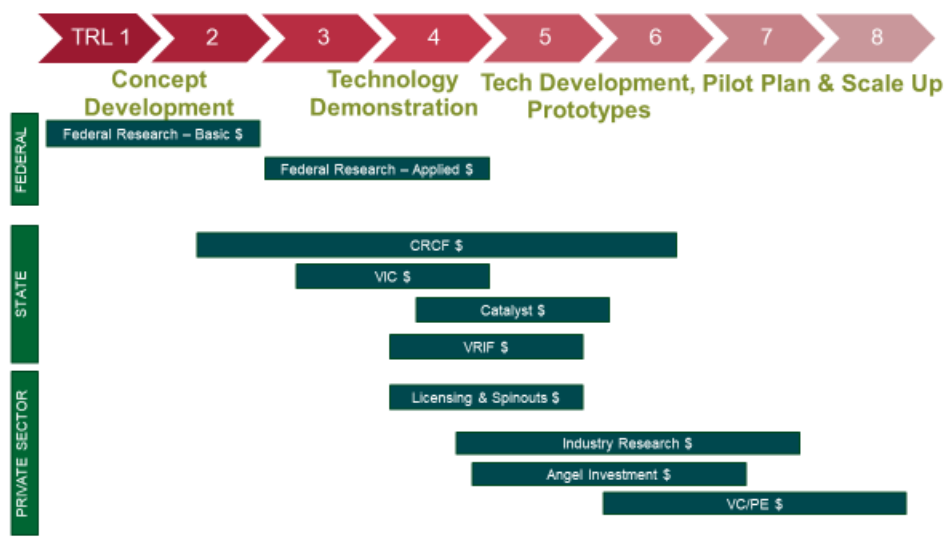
TRL 1 2 3 4 5 6 7 8

Concept Development

Technology Demonstration

Tech Development, Prototypes

Pilot Plan & Scale Up

FEDERAL

Federal Research – Basic $

Federal Research – Applied $

STATE

CRCF $

VIC $

Catalyst $

VRIF $

PRIVATE SECTOR

Licensing & Spinouts $

Industry Research $

Angel Investment $

VC/PE $